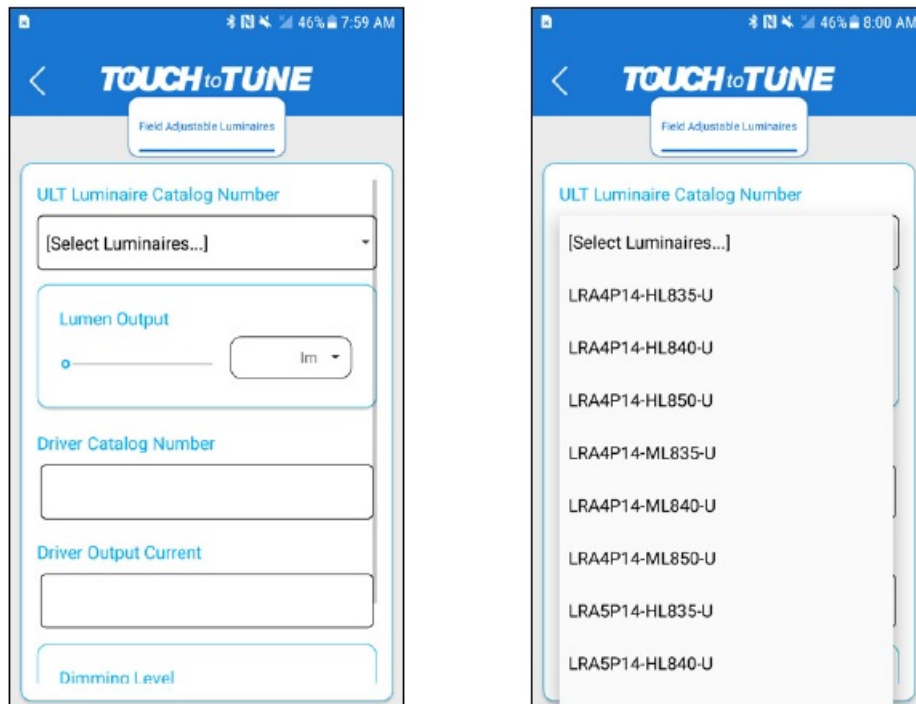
46% 7:59 AM

TOUCH to TUNE

Field Adjustable Luminaires

ULT Luminaire Catalog Number

[Select Luminaires...]

Lumen Output

lm

Driver Catalog Number

Driver Output Current

Dimming Level

46% 8:00 AM

TOUCH to TUNE

Field Adjustable Luminaires

ULT Luminaire Catalog Number

[Select Luminaires...]

LRA4P14-HL835-U

LRA4P14-HL840-U

LRA4P14-HL850-U

LRA4P14-ML835-U

LRA4P14-ML840-U

LRA4P14-ML850-U

LRA5P14-HL835-U

LRA5P14-HL840-U